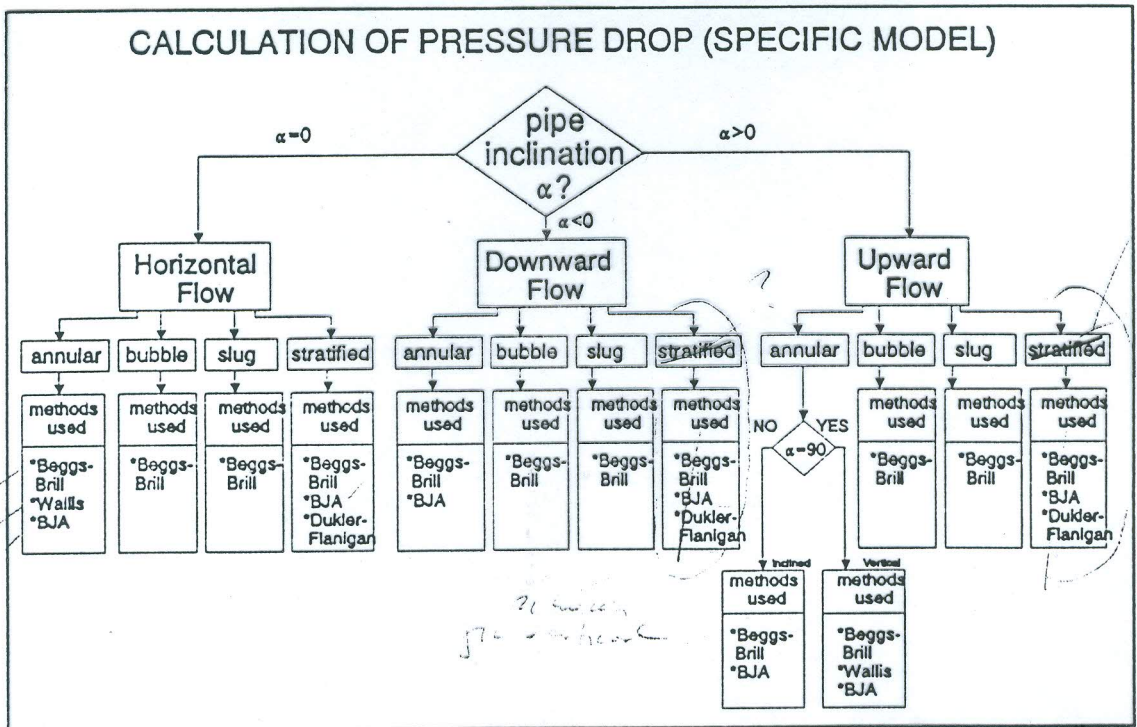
CALCULATION OF PRESSURE DROP (SPECIFIC MODEL)

pipe inclination $\alpha$?

$\alpha=0$

$\alpha>0$

$\alpha<0$

Horizontal Flow

annular | bubble | slug | stratified

methods used
•Beggs-Brill
•Wallis
•BJA

methods used
•Beggs-Brill

methods used
•Beggs-Brill

methods used
•Beggs-Brill
•BJA
•Dukler-Flanigan

Downward Flow

annular | bubble | slug | stratified

methods used
•Beggs-Brill
•BJA

methods used
•Beggs-Brill

methods used
•Beggs-Brill

methods used
•Beggs-Brill
•BJA
•Dukler-Flanigan

Upward Flow

annular | bubble | slug | stratified

NO YES
$\alpha=90$

Inclined
methods used
•Beggs-Brill
•BJA

Vertical
methods used
•Beggs-Brill
•Wallis
•BJA

methods used
•Beggs-Brill

methods used
•Beggs-Brill

methods used
•Beggs-Brill
•BJA
•Dukler-Flanigan

?

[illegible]
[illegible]